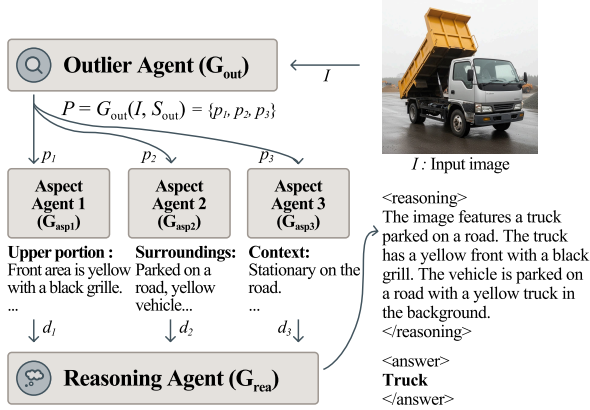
Outlier Agent ($G_{out}$)

$I$

$I$ : Input image

$P = G_{out}(I, S_{out}) = \{p_1, p_2, p_3\}$

$p_1$

$p_2$

$p_3$

Aspect Agent 1 ($G_{asp1}$)

Aspect Agent 2 ($G_{asp2}$)

Aspect Agent 3 ($G_{asp3}$)

**Upper portion :** Front area is yellow with a black grille. ...

**Surroundings:** Parked on a road, yellow vehicle...

**Context:** Stationary on the road. ...

$d_1$

$d_2$

$d_3$

Reasoning Agent ($G_{rea}$)

<reasoning>
The image features a truck parked on a road. The truck has a yellow front with a black grill. The vehicle is parked on a road with a yellow truck in the background.
</reasoning>

<answer>
**Truck**
</answer>